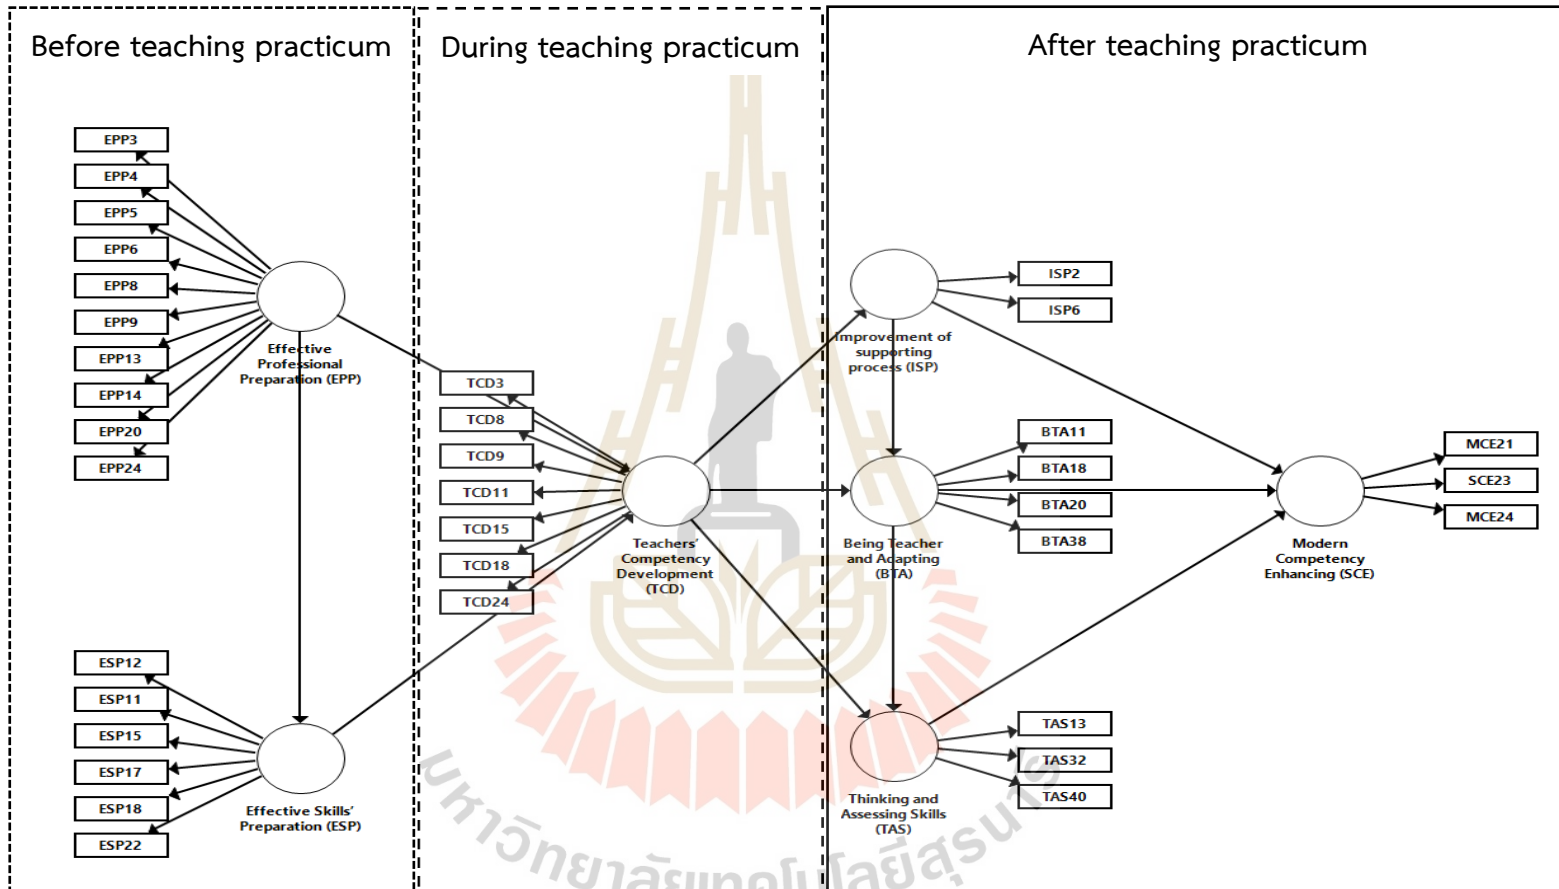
Before teaching practicum

During teaching practicum

After teaching practicum

EPP3
EPP4
EPP5
EPP6
EPP8
EPP9
EPP13
EPP14
EPP20
EPP24

Effective Professional Preparation (EPP)

ESP12
ESP11
ESP15
ESP17
ESP18
ESP22

Effective Skills' Preparation (ESP)

TCD3
TCD8
TCD9
TCD11
TCD15
TCD18
TCD24

Teachers' Competency Development (TCD)

Improvement of supporting process (ISP)

ISP2
ISP6

BTA11
BTA18
BTA20
BTA38

Being Teacher and Adapting (BTA)

TAS13
TAS32
TAS40

Thinking and Assessing Skills (TAS)

MCE21
SCE23
MCE24

Modern Competency Enhancing (SCE)

มหาวิทยาลัยเทคโนโลยีสุรนารี